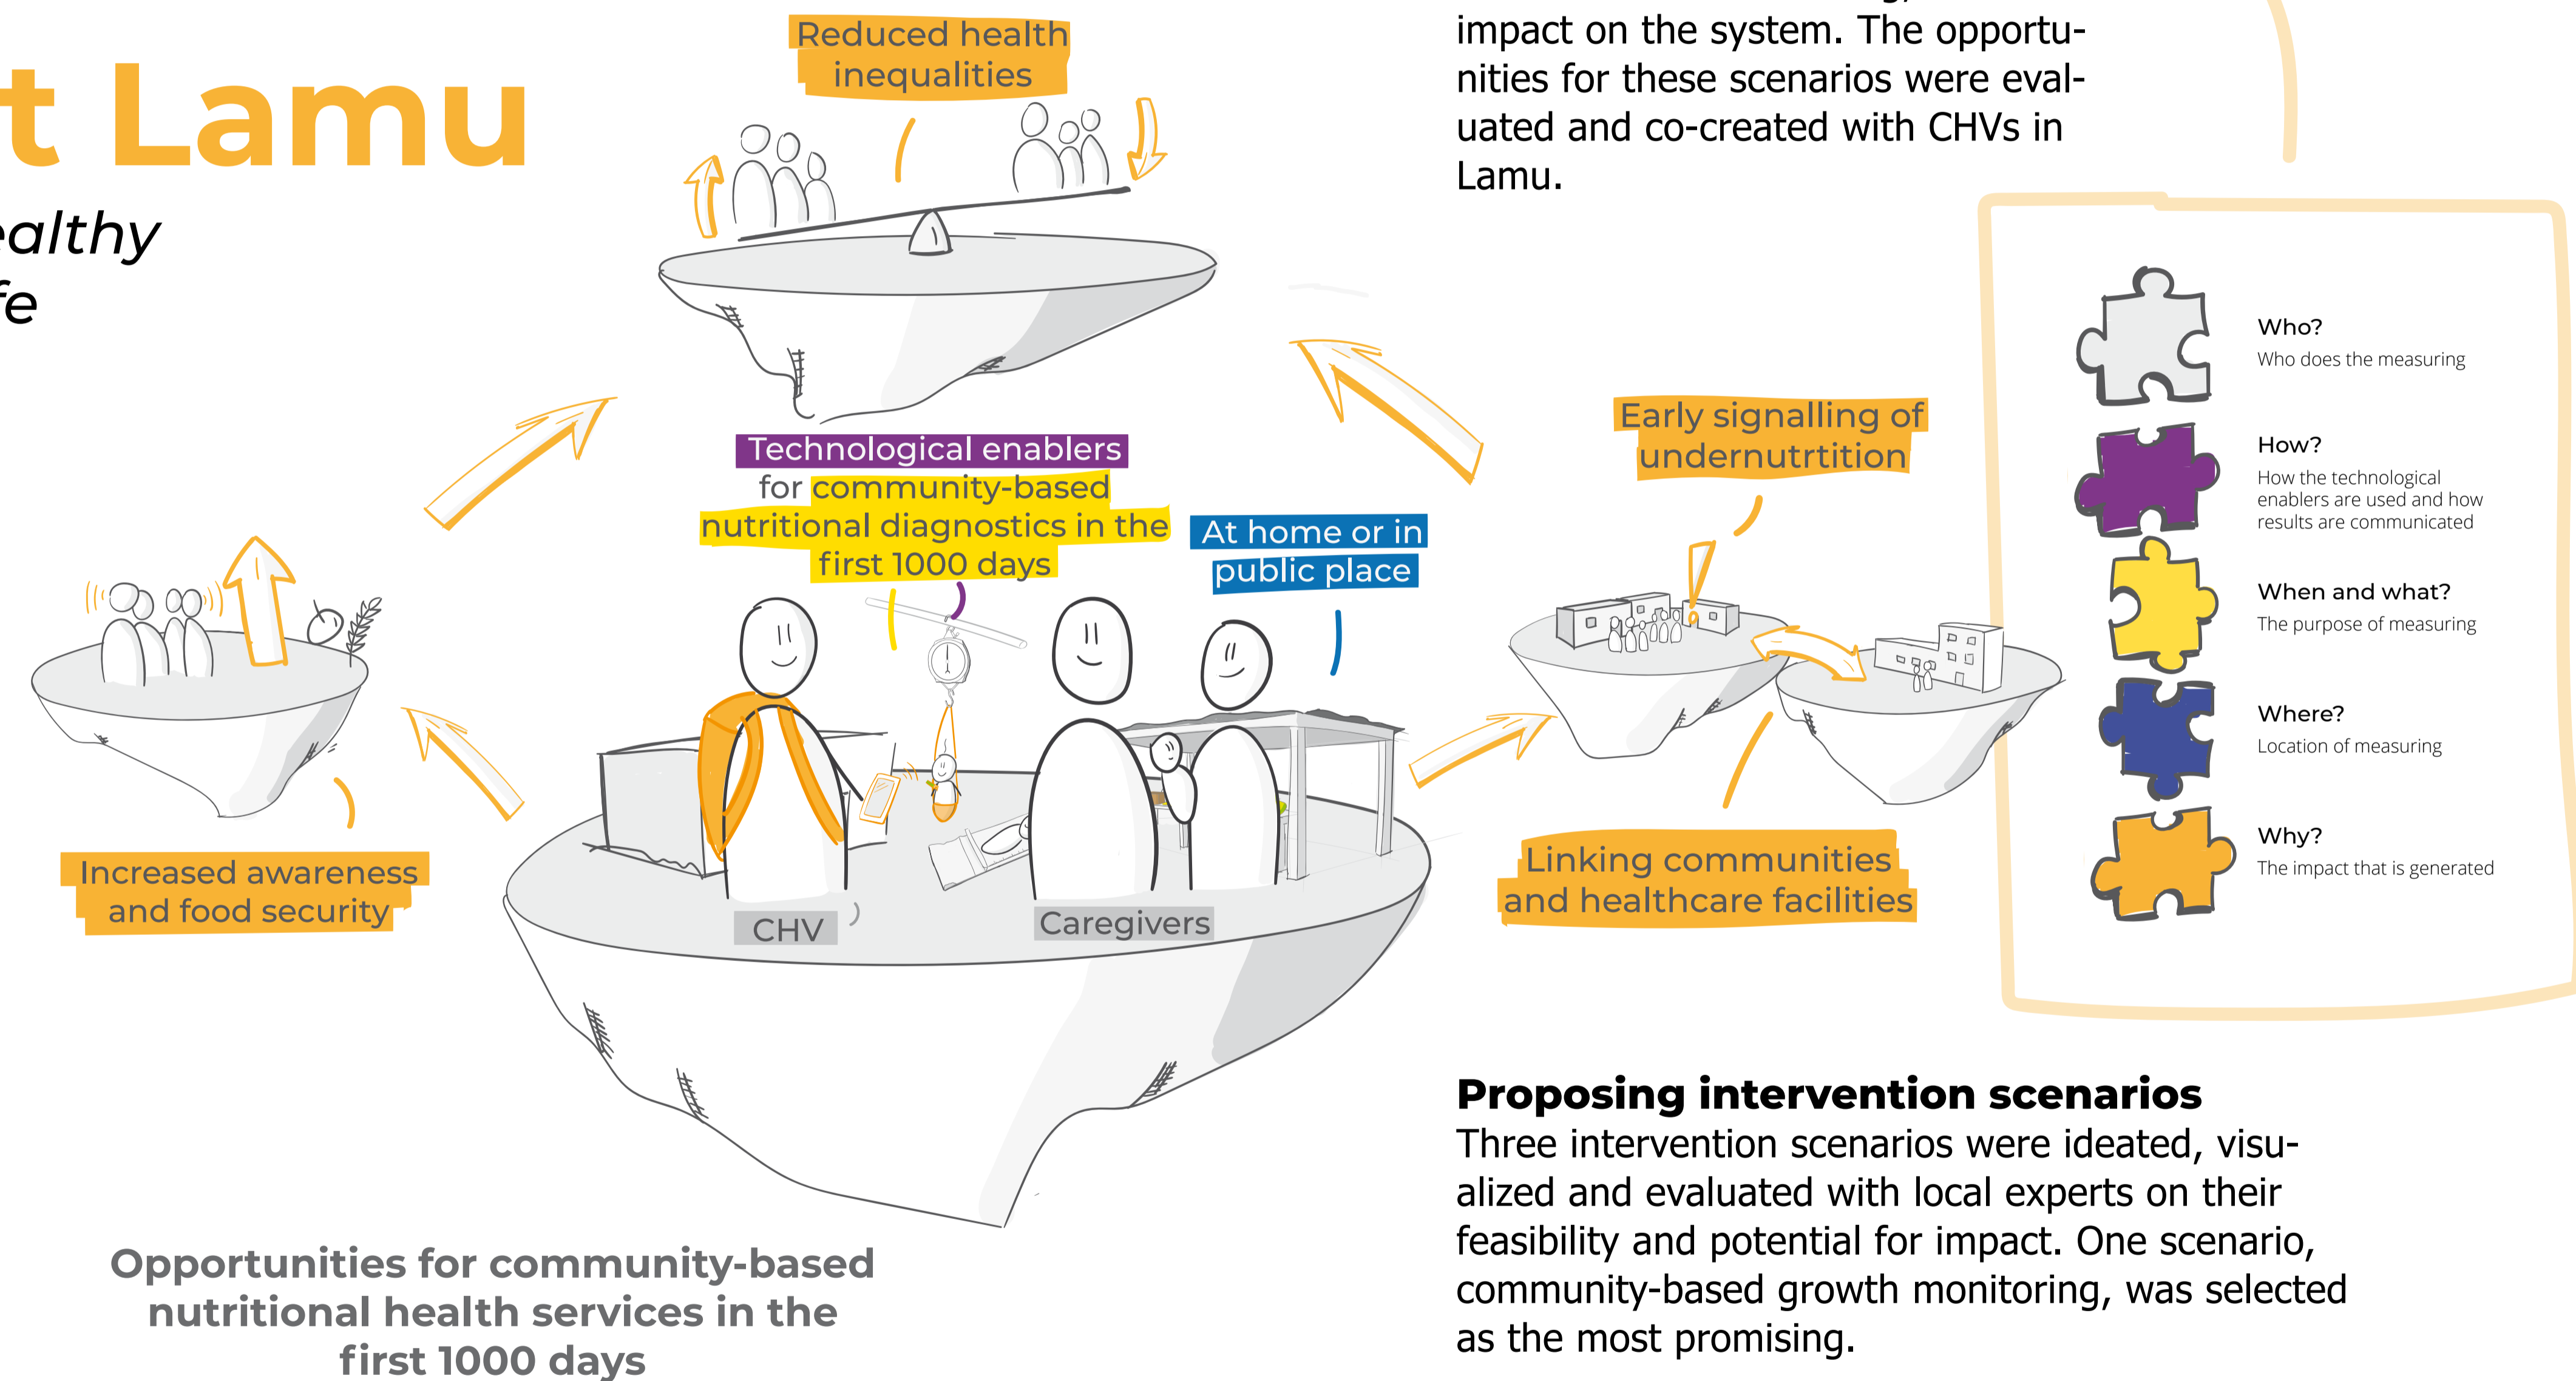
t Lamu

ealthy
fe

Reduced health inequalities

impact on the system. The opportunities for these scenarios were evaluated and co-created with CHVs in Lamu.

Technological enablers for community-based nutritional diagnostics in the first 1000 days

At home or in public place

Early signalling of undernutrtition

Who?
Who does the measuring

How?
How the technological enablers are used and how results are communicated

When and what?
The purpose of measuring

Where?
Location of measuring

Why?
The impact that is generated

Increased awareness and food security

CHV

Caregivers

Linking communities and healthcare facilities

Proposing intervention scenarios
Three intervention scenarios were ideated, visualized and evaluated with local experts on their feasibility and potential for impact. One scenario, community-based growth monitoring, was selected as the most promising.

Opportunities for community-based nutritional health services in the first 1000 days